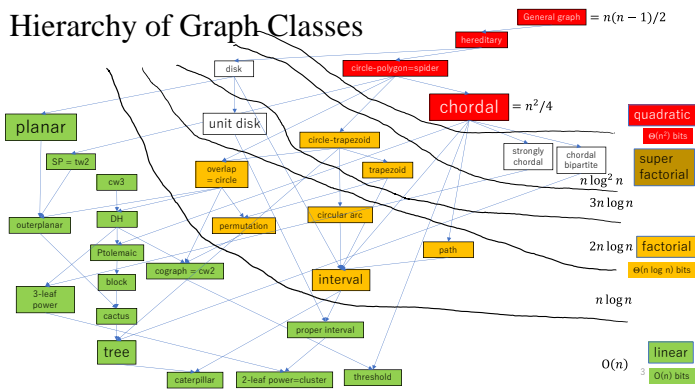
Hierarchy of Graph Classes

General graph $= n(n-1)/2$

hereditary

disk

circle-polygon=spider

chordal $= n^2/4$

quadratic

$\Theta(n^2)$ bits

planar

unit disk

circle-trapezoid

strongly chordal

chordal bipartite

super factorial

SP = tw2

overlap = circle

trapezoid

$n \log^2 n$

cw3

$3n \log n$

DH

permutation

circular arc

outerplanar

Ptolemaic

path

$2n \log n$

factorial

cograph = cw2

$\Theta(n \log n)$ bits

block

interval

3-leaf power

$n \log n$

cactus

proper interval

tree

O(n)

linear

caterpillar

2-leaf power=cluster

threshold

3

O(n) bits